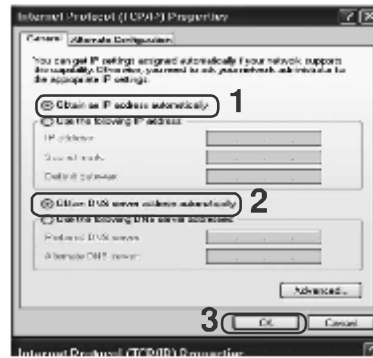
Internet Protocol (TCP/IP) Properties

General | Alternate Configuration

You can get IP settings assigned automatically if your network supports this capability. Otherwise, you need to ask your network administrator for the appropriate IP settings.

Obtain an IP address automatically

1

Use the following IP address:

IP address:

Subnet mask:

Default gateway:

Obtain DNS server address automatically

2

Use the following DNS server addresses:

Preferred DNS server:

Alternate DNS server:

Advanced...

3

OK

Cancel

Internet Protocol (TCP/IP) Properties